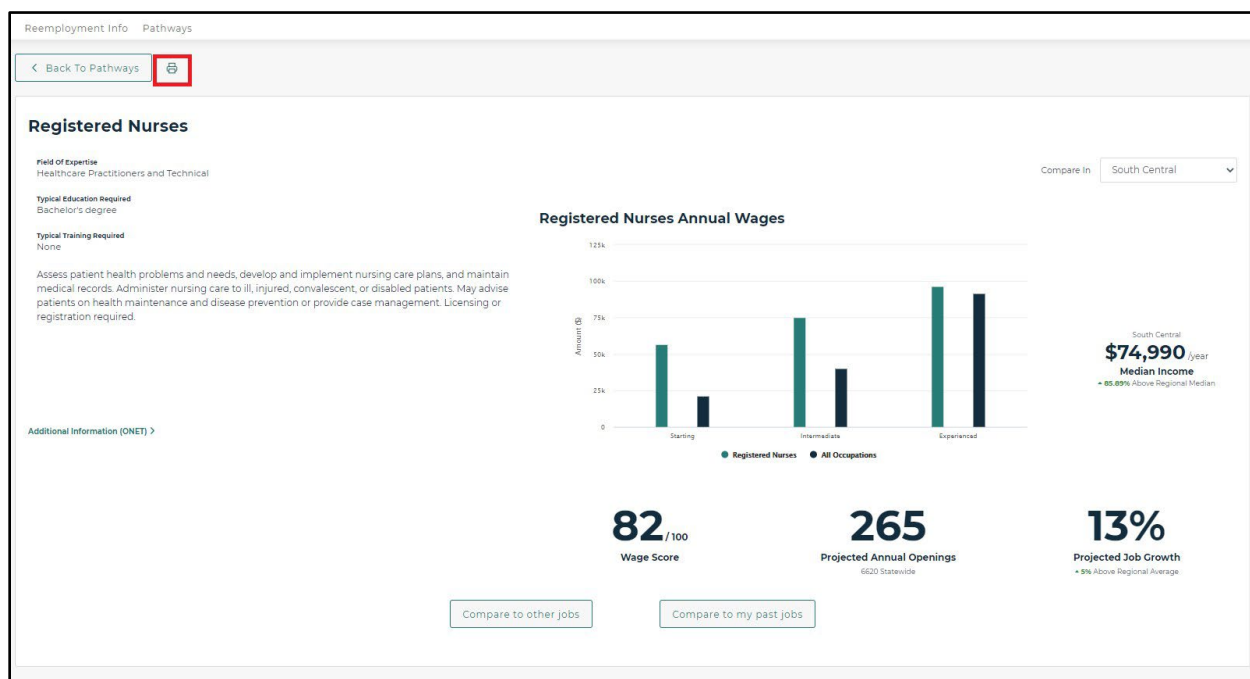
Reemployment Info Pathways

< Back To Pathways

Registered Nurses

Field Of Expertise
Healthcare Practitioners and Technical

Typical Education Required
Bachelor's degree

Typical Training Required
None

Assess patient health problems and needs, develop and implement nursing care plans, and maintain medical records. Administer nursing care to ill, injured, convalescent, or disabled patients. May advise patients on health maintenance and disease prevention or provide case management. Licensing or registration required.

Additional Information (ONET) >

Compare In South Central

Registered Nurses Annual Wages

125k
100k
75k
50k
25k
0
Amount ($)

Starting Intermediate Experienced

Registered Nurses All Occupations

South Central
$74,990 /year
Median Income
85.89% Above Regional Median

82/100
Wage Score

265
Projected Annual Openings
6620 Statewide

13%
Projected Job Growth
5% Above Regional Average

Compare to other jobs

Compare to my past jobs